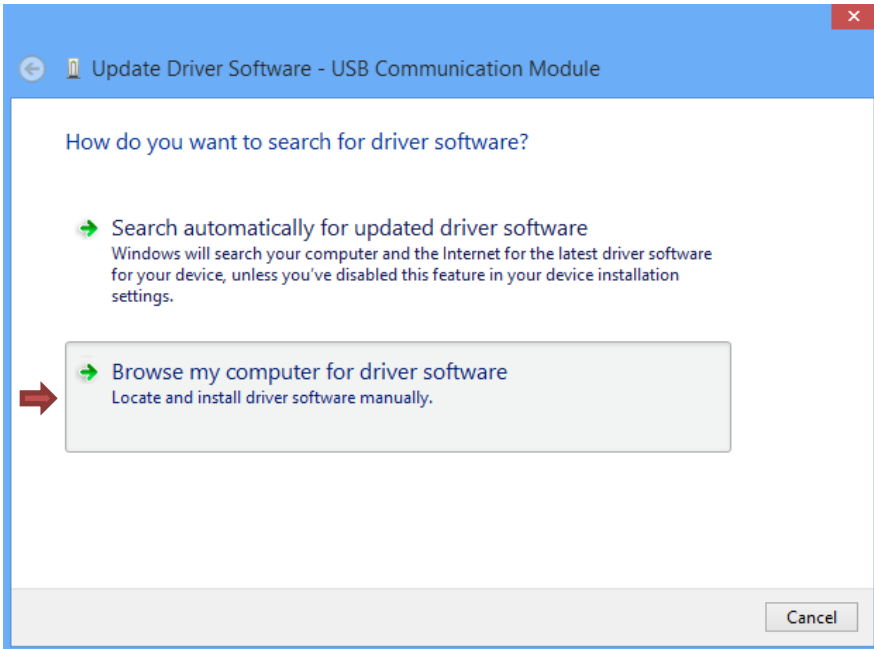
Update Driver Software - USB Communication Module

How do you want to search for driver software?

Search automatically for updated driver software
Windows will search your computer and the Internet for the latest driver software for your device, unless you've disabled this feature in your device installation settings.

Browse my computer for driver software
Locate and install driver software manually.

Cancel